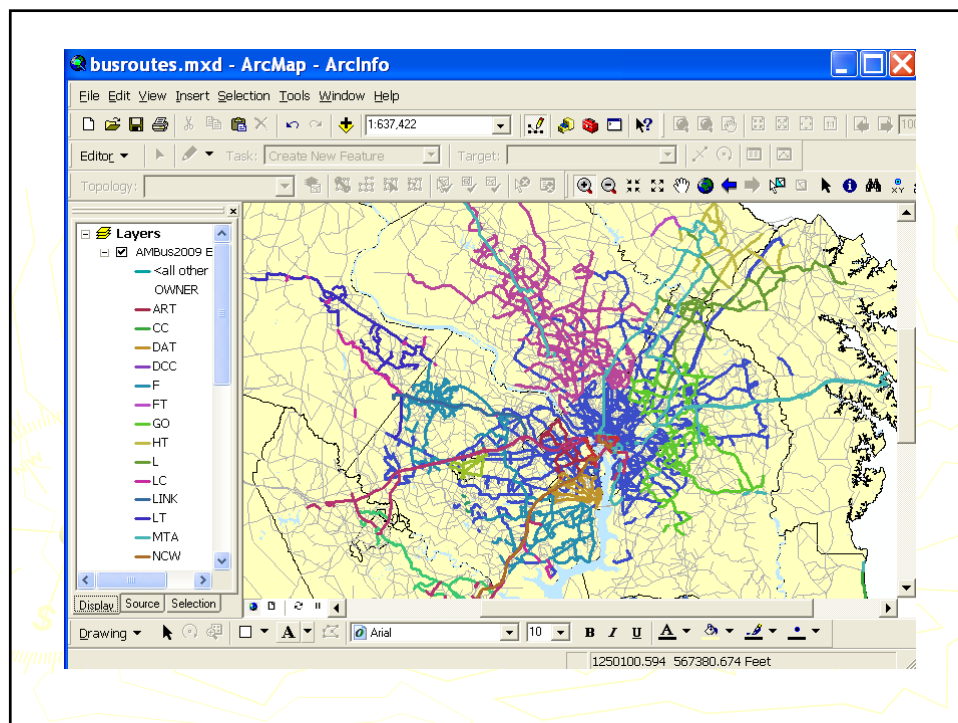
busroutes.mxd - ArcMap - ArcInfo

File Edit View Insert Selection Tools Window Help

1:637,422

Editor ▾ Task: Create New Feature Target:

Topology:

Layers
AMBus2009 E
<all other
OWNER
ART
CC
DAT
DCC
F
FT
GO
HT
L
LC
LINK
LT
MTA
NCW

Display Source Selection

Drawing ▾ A Arial 10 B I U A

1250100.594 567380.674 Feet